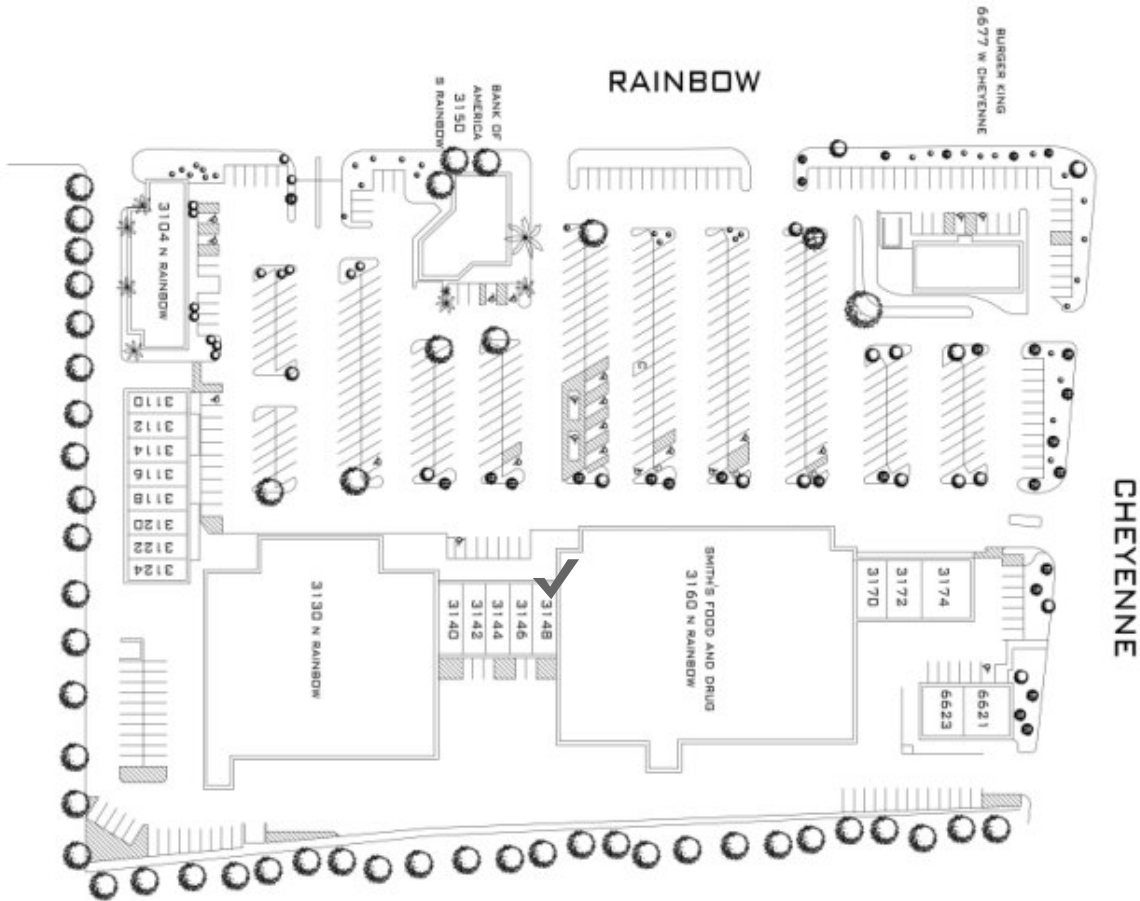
RAINBOW

BANK OF AMERICA 3150 S RAINBOW

BURGER KING 6677 W CHEYENNE

3104 N RAINBOW

3110
3112
3114
3116
3118
3120
3122
3124

CHEYENNE

3130 N RAINBOW

3140
3142
3144
3146
3148

SMITH'S FOOD AND DRUG 3160 N RAINBOW

3170
3172
3174

6621
6623